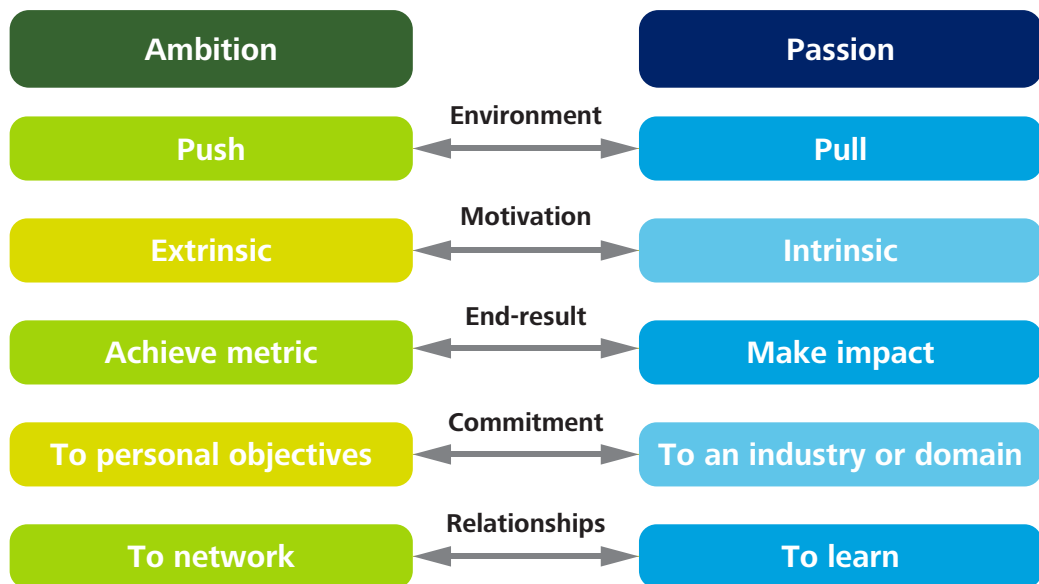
| Ambition | | Passion |
|---|---|---|
| Push | Environment | Pull |
| Extrinsic | Motivation | Intrinsic |
| Achieve metric | End-result | Make impact |
| To personal objectives | Commitment | To an industry or domain |
| To network | Relationships | To learn |